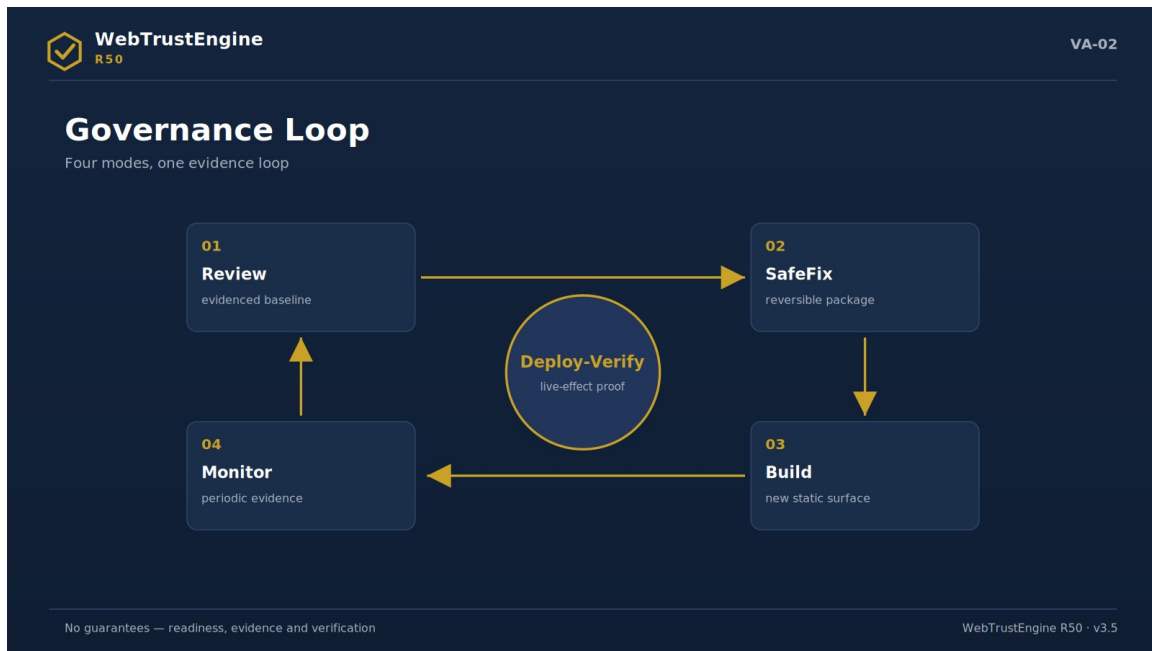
WebTrustEngine
R50

VA-02

Governance Loop

Four modes, one evidence loop

01
Review
evidenced baseline

02
SafeFix
reversible package

Deploy-Verify
live-effect proof

04
Monitor
periodic evidence

03
Build
new static surface

No guarantees — readiness, evidence and verification

WebTrustEngine R50 · v3.5